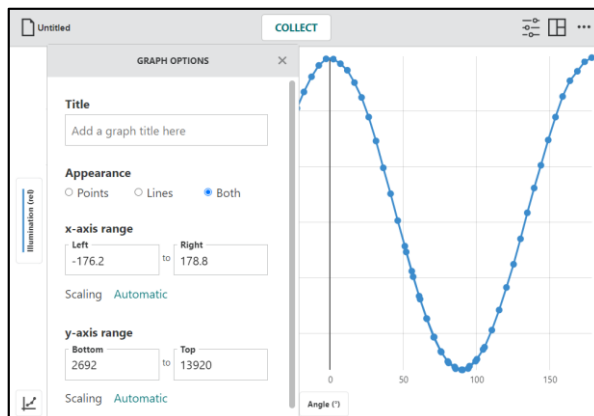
Untitled

COLLECT

GRAPH OPTIONS

Title

Add a graph title here

Appearance

Points Lines Both

x-axis range

Left
-176.2

to

Right
178.8

Scaling Automatic

y-axis range

Bottom
2692

to

Top
13920

Scaling Automatic

Illumination (rel)

0 50 100 150

Angle (°)